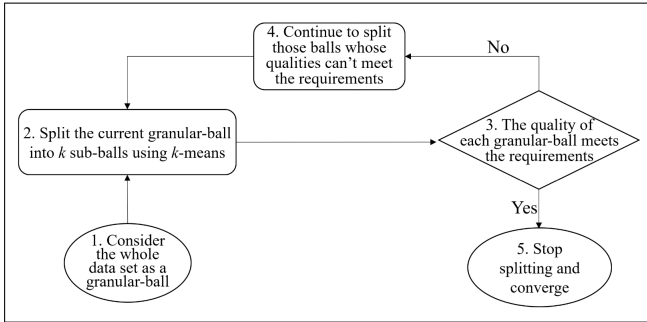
4. Continue to split those balls whose qualities can’t meet the requirements

No

2. Split the current granular-ball into $k$ sub-balls using $k$-means

3. The quality of each granular-ball meets the requirements

Yes

1. Consider the whole data set as a granular-ball

5. Stop splitting and converge